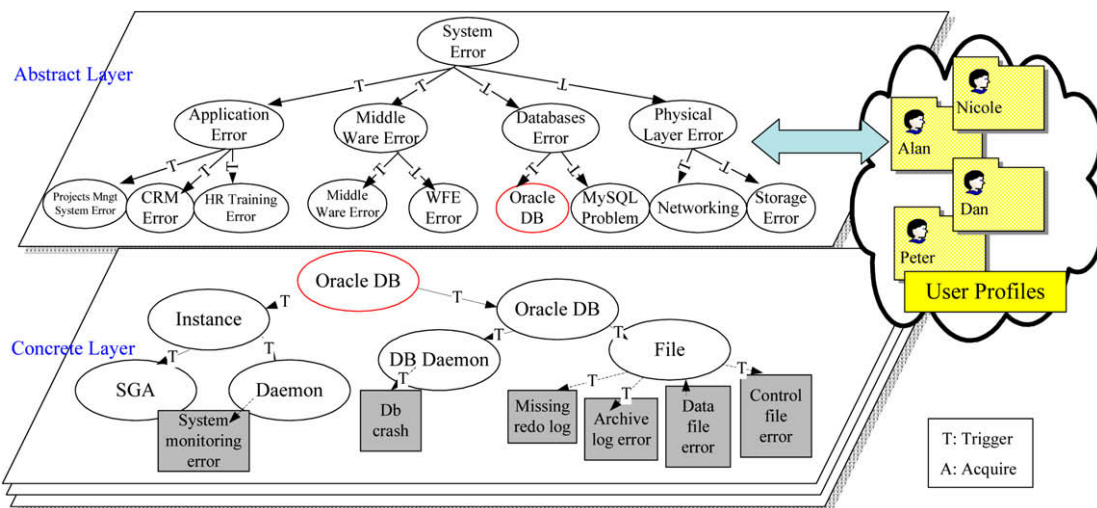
Abstract Layer

System Error

T T T T

Application Error

Middle Ware Error

Databases Error

Physical Layer Error

T T T T T T T T

Projects Mngt System Error

CRM Error

HR Training Error

Middle Ware Error

WFE Error

Oracle DB

MySQL Problem

Networking

Storage Error

Nicole

Alan

Dan

Peter

User Profiles

Concrete Layer

Oracle DB

T

Oracle DB

T

Instance

T T

SGA

Daemon

System monitoring error

T

DB Daemon

T

Db crash

T

File

T T T T

Missing redo log

Archive log error

Data file error

Control file error

T: Trigger

A: Acquire